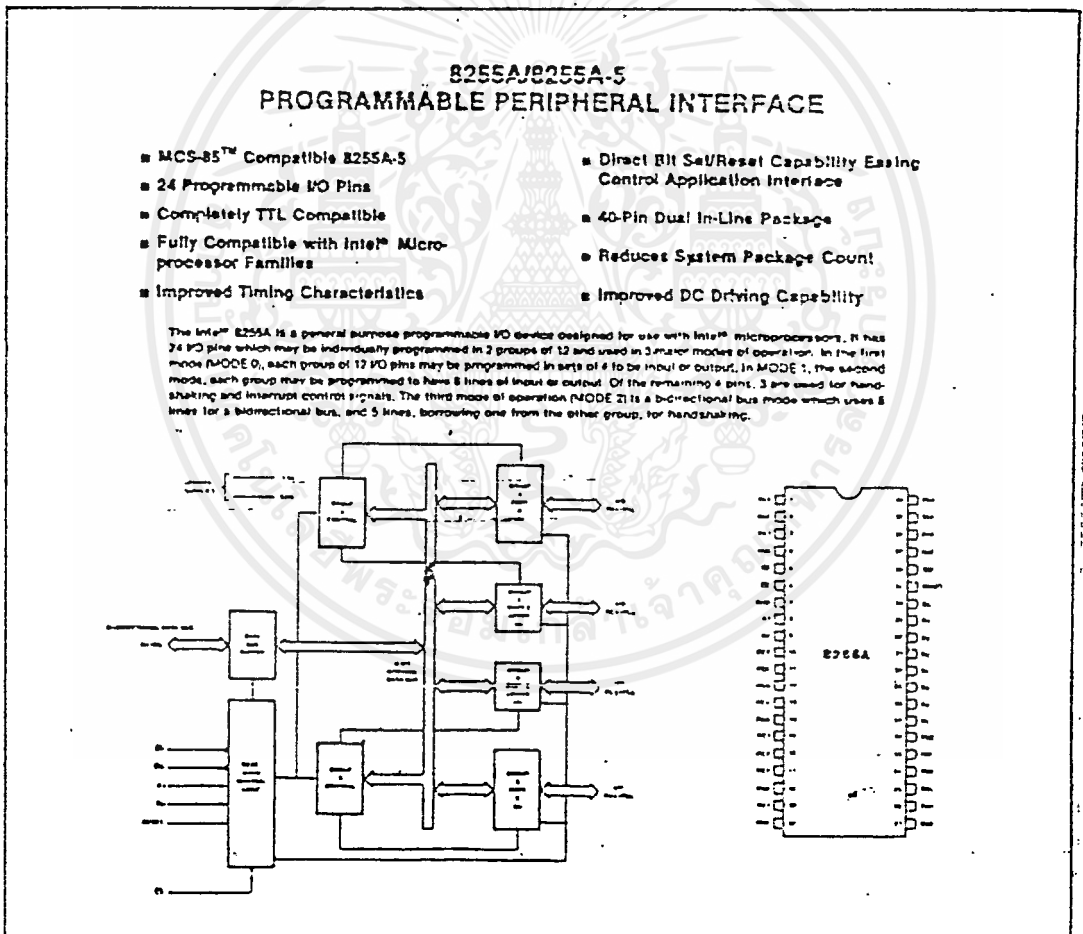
8255A/8255A-5
PROGRAMMABLE PERIPHERAL INTERFACE

■ MCS-85™ Compatible 8255A-5

■ 24 Programmable I/O Pins

■ Completely TTL Compatible

■ Fully Compatible with Intel® Microprocessor Families

■ Improved Timing Characteristics

■ Direct Bit Set/Reset Capability Easing Control Application Interface

■ 40-Pin Dual In-Line Package

■ Reduces System Package Count

■ Improved DC Driving Capability

The Intel® 8255A is a general purpose programmable I/O device designed for use with Intel® microprocessors. It has 24 I/O pins which may be individually programmed in 2 groups of 12 and used in 3 major modes of operation. In the first mode (MODE 0), each group of 12 I/O pins may be programmed in sets of 4 to be input or output. In MODE 1, the second mode, each group may be programmed to have 8 lines of input or output. Of the remaining 4 pins, 3 are used for handshaking and interrupt control signals. The third mode of operation (MODE 2) is a bi-directional bus mode which uses 8 lines for a bidirectional bus, and 5 lines, borrowing one from the other group, for handshaking.

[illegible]

8255A